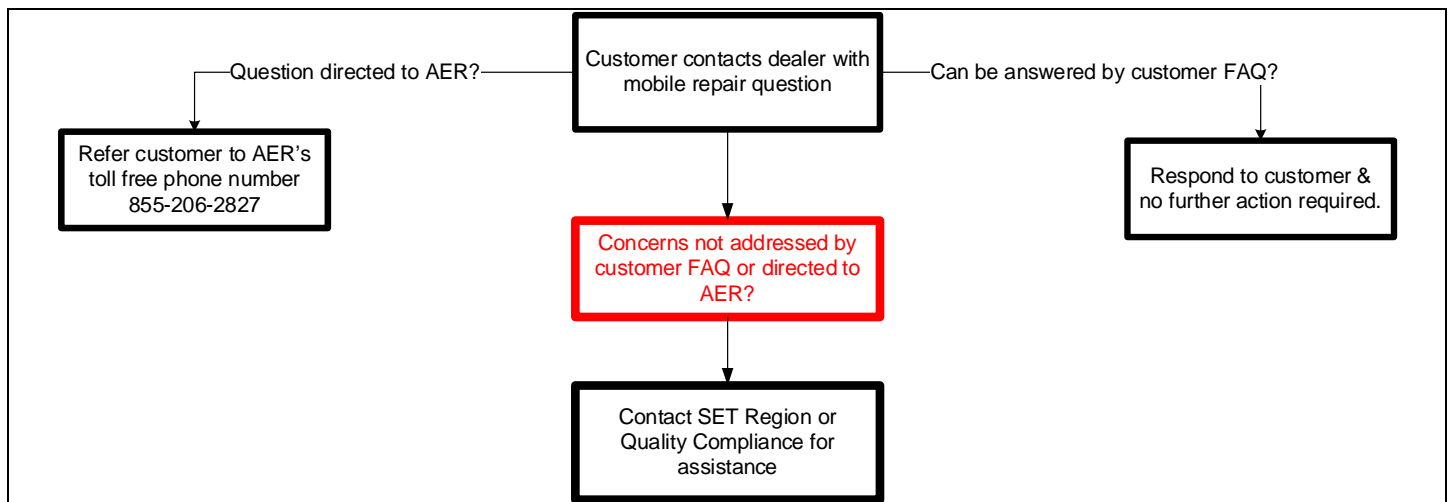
Customer contacts dealer with mobile repair question

Question directed to AER?

Can be answered by customer FAQ?

Refer customer to AER's toll free phone number 855-206-2827

Respond to customer & no further action required.

Concerns not addressed by customer FAQ or directed to AER?

Contact SET Region or Quality Compliance for assistance